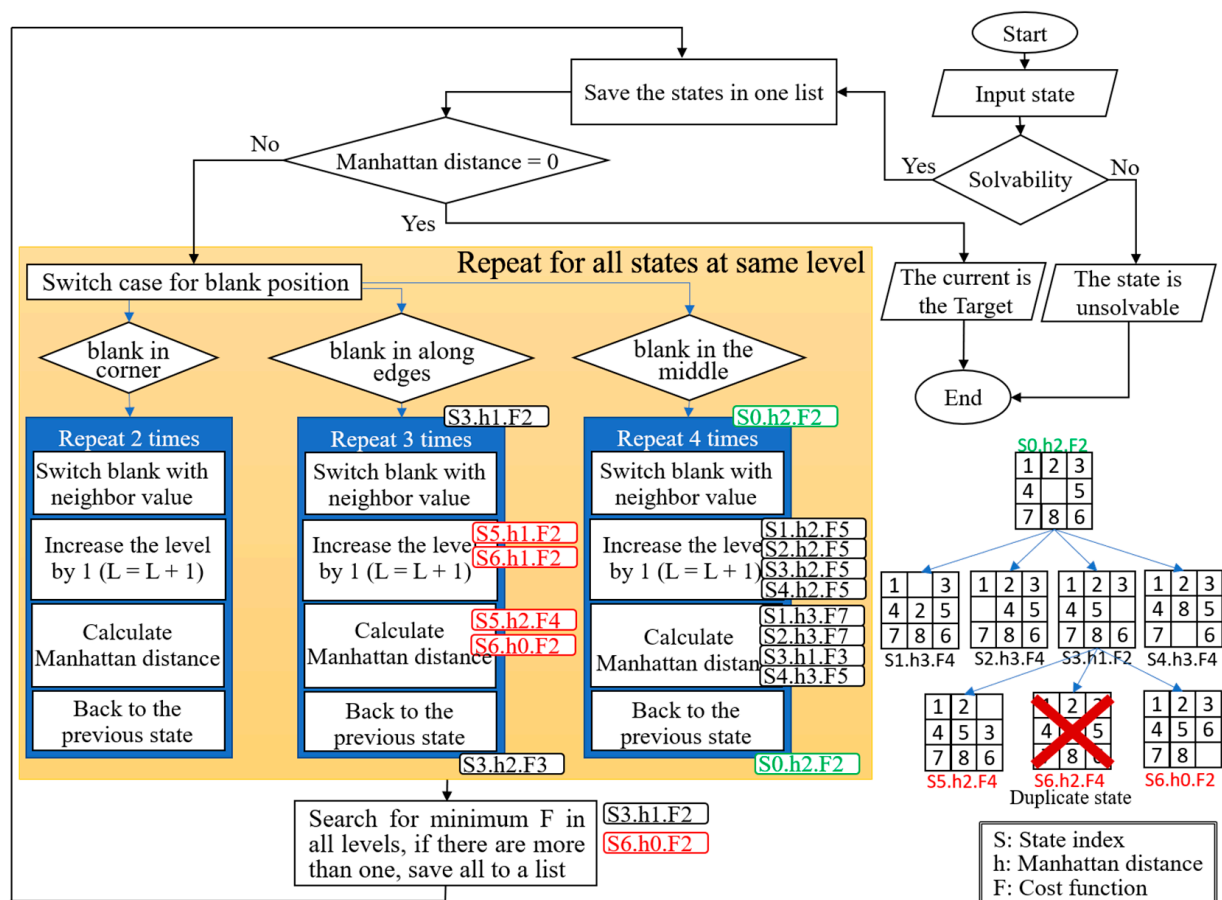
Start

Input state

Solvability

Yes

No

Save the states in one list

No

Manhattan distance = 0

Yes

The current is the Target

The state is unsolvable

End

Repeat for all states at same level

Switch case for blank position

blank in corner

blank in along edges

blank in the middle

Repeat 2 times

Switch blank with neighbor value

Increase the level by 1 (L = L + 1)

Calculate Manhattan distance

Back to the previous state

S3.h1.F2

Repeat 3 times

Switch blank with neighbor value

Increase the level by 1 (L = L + 1)

S5.h1.F2

S6.h1.F2

Calculate Manhattan distance

S5.h2.F4

S6.h0.F2

Back to the previous state

S3.h2.F3

S0.h2.F2

Repeat 4 times

Switch blank with neighbor value

Increase the level by 1 (L = L + 1)

S1.h2.F5

S2.h2.F5

S3.h2.F5

S4.h2.F5

Calculate Manhattan distance

S1.h3.F7

S2.h3.F7

S3.h1.F3

S4.h3.F5

Back to the previous state

S0.h2.F2

Search for minimum F in all levels, if there are more than one, save all to a list

S3.h1.F2

S6.h0.F2

S0.h2.F2

| 1 | 2 | 3 |
|---|---|---|
| 4 |  | 5 |
| 7 | 8 | 6 |

| 1 |  | 3 |
|---|---|---|
| 4 | 2 | 5 |
| 7 | 8 | 6 |

S1.h3.F4

| 1 | 2 | 3 |
|---|---|---|
|  | 4 | 5 |
| 7 | 8 | 6 |

S2.h3.F4

| 1 | 2 | 3 |
|---|---|---|
| 4 | 5 |  |
| 7 | 8 | 6 |

S3.h1.F2

| 1 | 2 | 3 |
|---|---|---|
| 4 | 8 | 5 |
| 7 |  | 6 |

S4.h3.F4

| 1 | 2 |  |
|---|---|---|
| 4 | 5 | 3 |
| 7 | 8 | 6 |

S5.h2.F4

| 1 | 2 | 3 |
|---|---|---|
| 4 |  | 5 |
| 7 | 8 | 6 |

S6.h2.F4

Duplicate state

| 1 | 2 | 3 |
|---|---|---|
| 4 | 5 | 6 |
| 7 | 8 |  |

S6.h0.F2

S: State index
h: Manhattan distance
F: Cost function